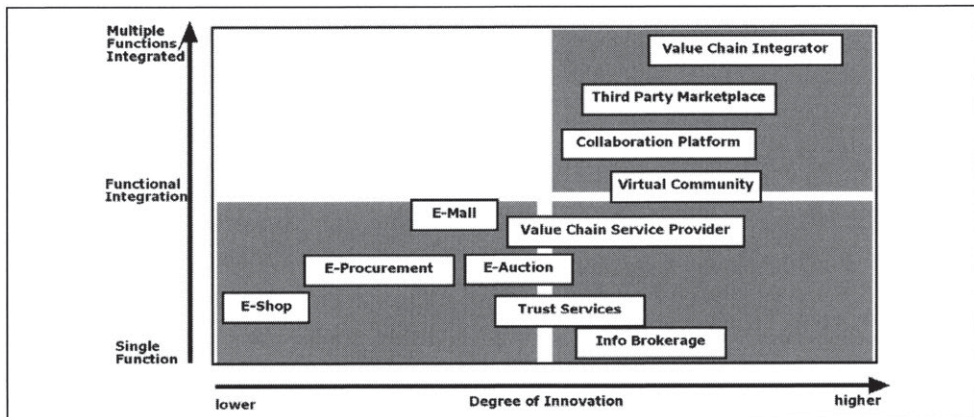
Multiple Functions Integrated

Functional Integration

Single Function

Value Chain Integrator

Third Party Marketplace

Collaboration Platform

Virtual Community

E-Mall

Value Chain Service Provider

E-Procurement

E-Auction

E-Shop

Trust Services

Info Brokerage

lower

Degree of Innovation

higher